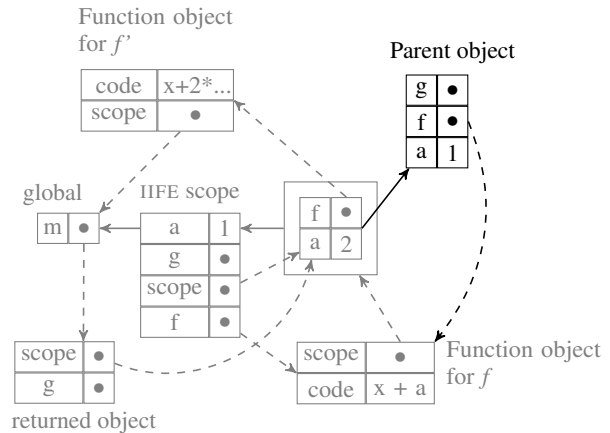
Function object for $f'$

| code | x+2*... |
|---|---|
| scope | • |

Parent object

| g | • |
|---|---|
| f | • |
| a | 1 |

global

| m | • |
|---|---|

IIFE scope

| a | 1 |
|---|---|
| g | • |
| scope | • |
| f | • |

| f | • |
|---|---|
| a | 2 |

| scope | • |
|---|---|
| g | • |

returned object

| scope | • |
|---|---|
| code | x + a |

Function object for $f$